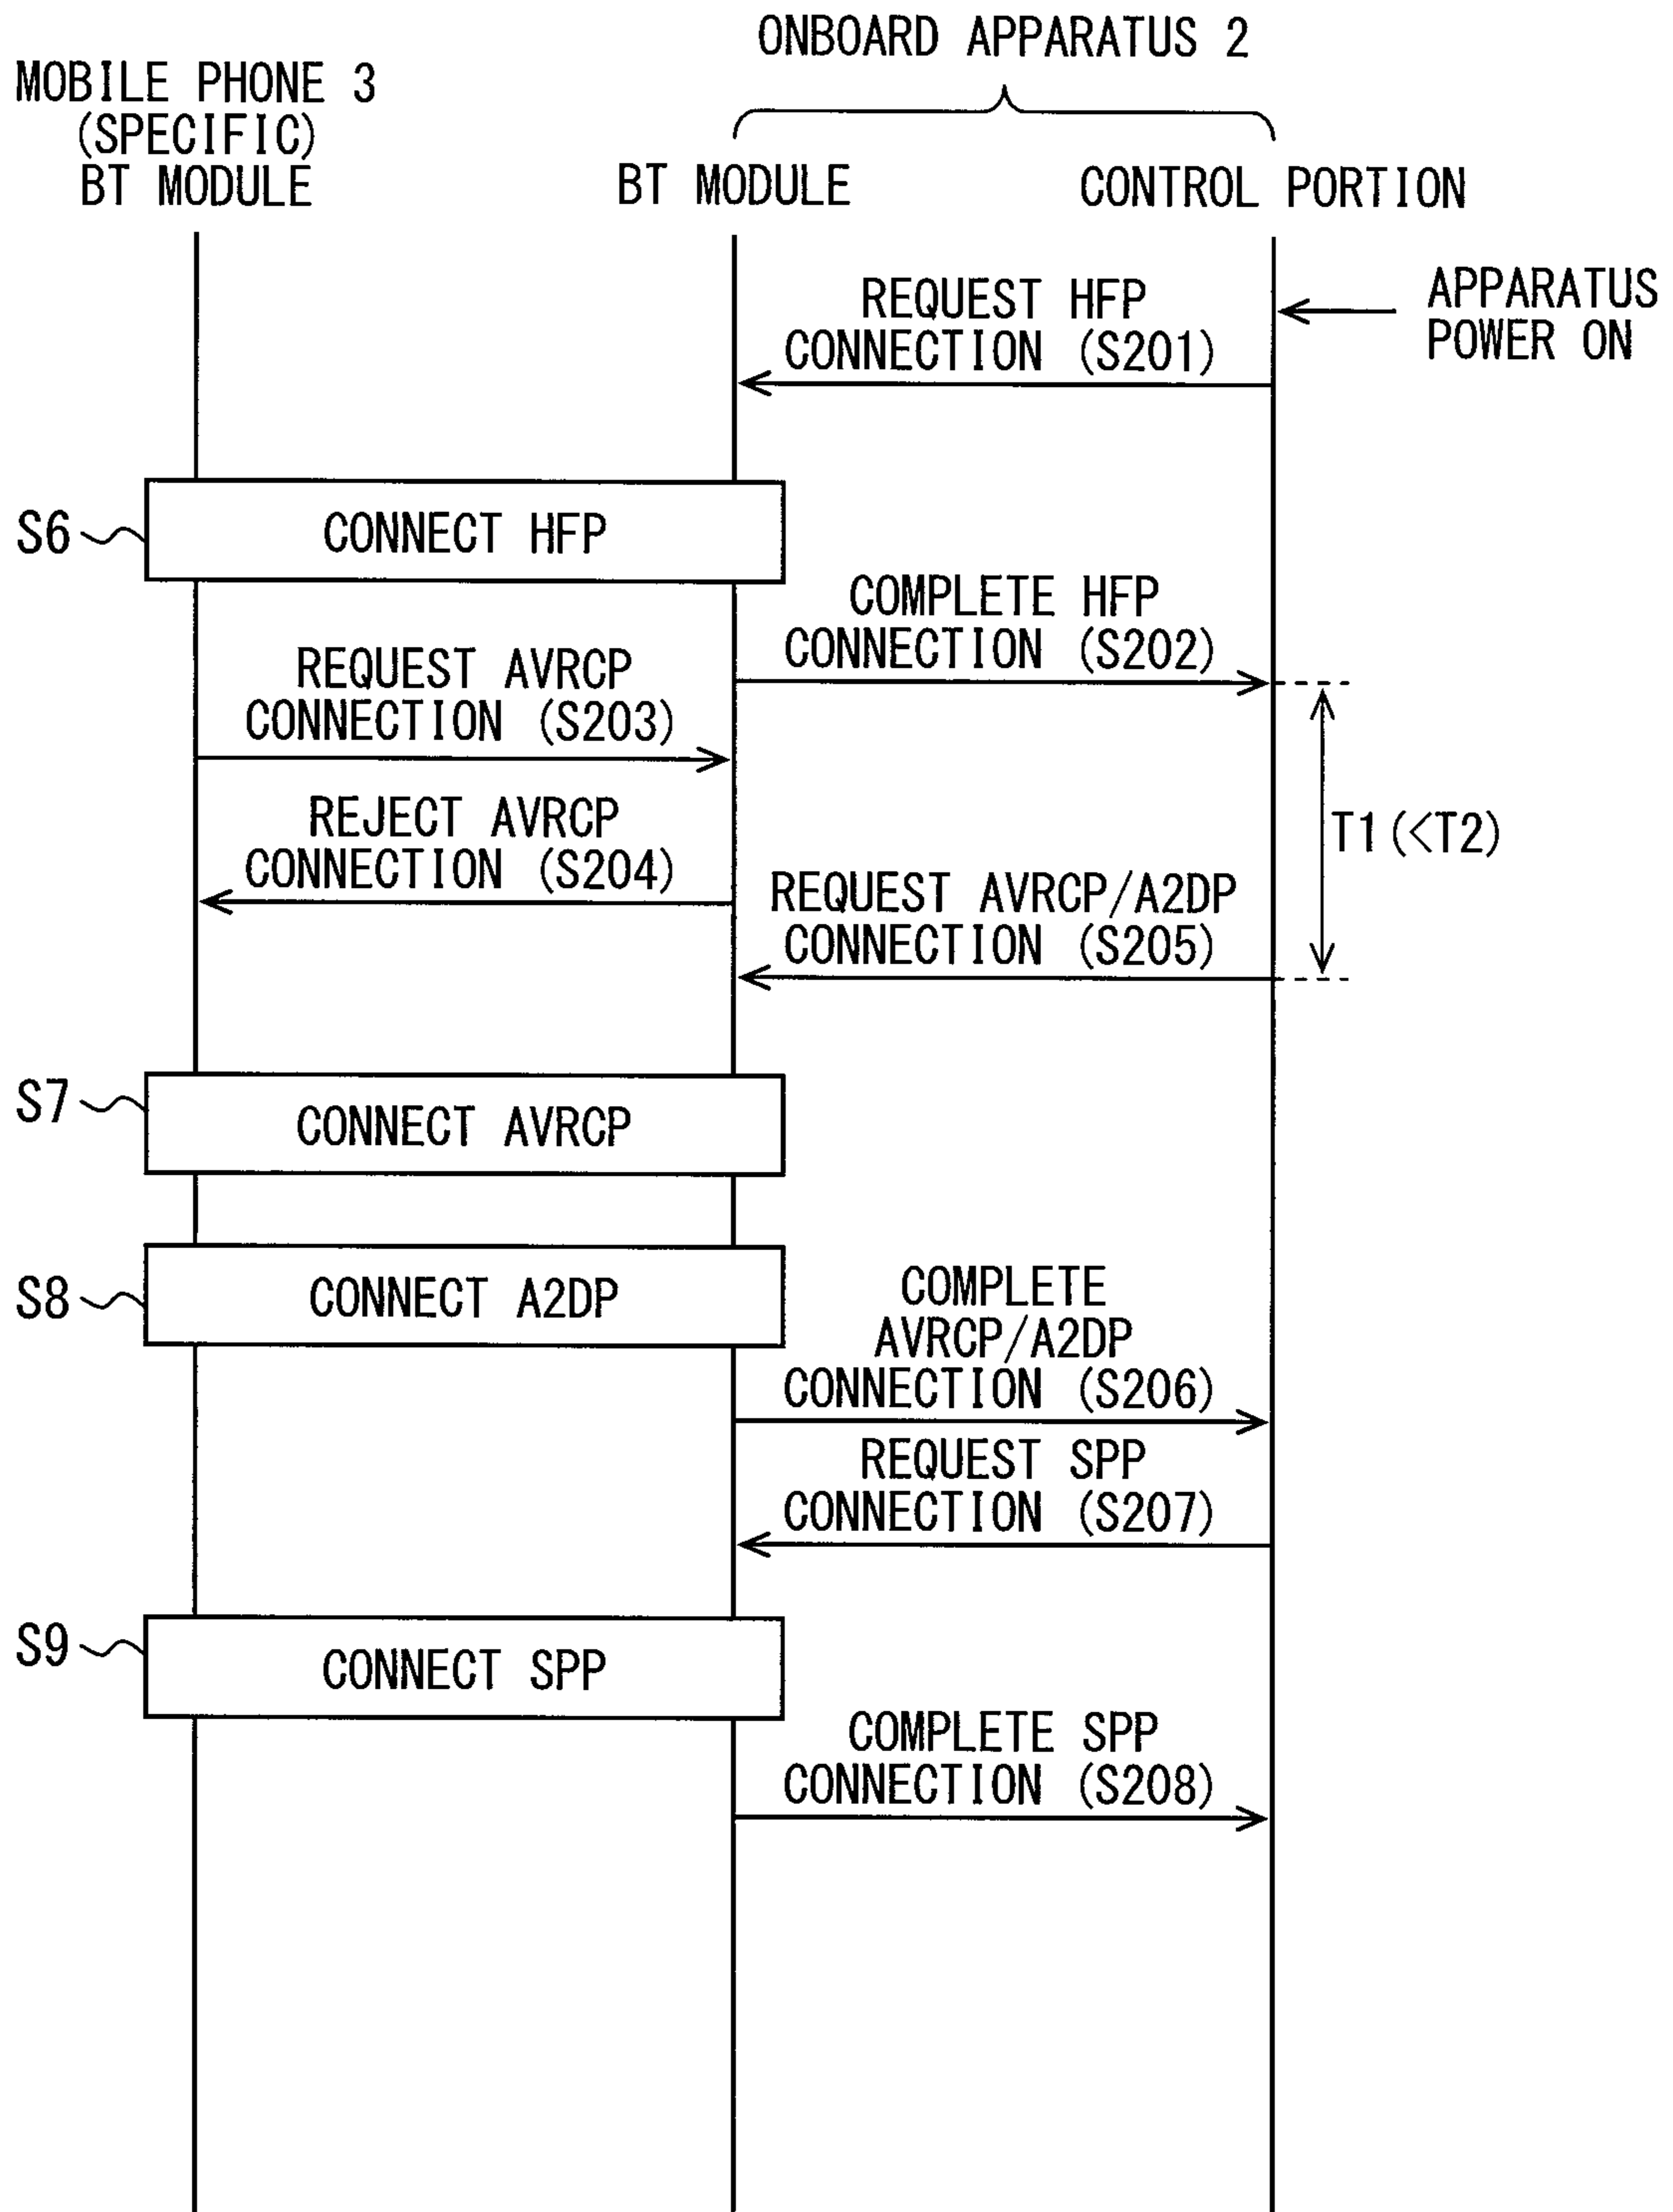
ONBOARD APPARATUS 2

MOBILE PHONE 3 (SPECIFIC) BT MODULE

BT MODULE

CONTROL PORTION

REQUEST HFP CONNECTION (S201)

APPARATUS POWER ON

S6

CONNECT HFP

COMPLETE HFP CONNECTION (S202)

REQUEST AVRCP CONNECTION (S203)

T1 (<T2)

REJECT AVRCP CONNECTION (S204)

REQUEST AVRCP/A2DP CONNECTION (S205)

S7

CONNECT AVRCP

S8

CONNECT A2DP

COMPLETE AVRCP/A2DP CONNECTION (S206)

REQUEST SPP CONNECTION (S207)

S9

CONNECT SPP

COMPLETE SPP CONNECTION (S208)